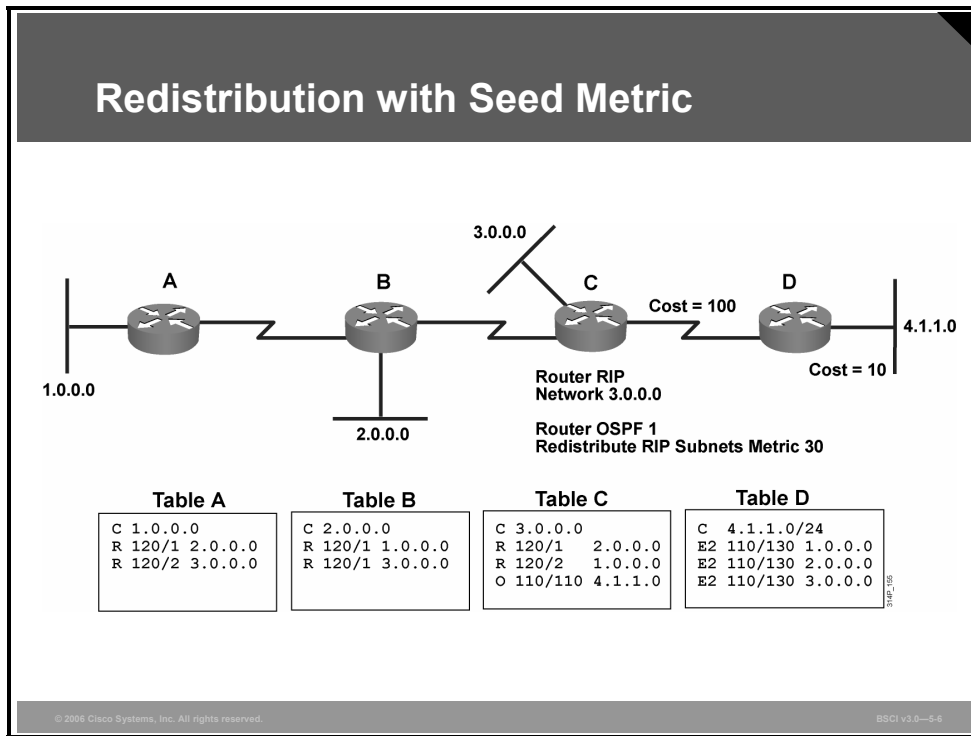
Redistribution with Seed Metric

3.0.0.0

A

B

C

D

Cost = 100

4.1.1.0

Cost = 10

1.0.0.0

2.0.0.0

Router RIP
Network 3.0.0.0

Router OSPF 1
Redistribute RIP Subnets Metric 30

Table A

C 1.0.0.0
R 120/1 2.0.0.0
R 120/2 3.0.0.0

Table B

C 2.0.0.0
R 120/1 1.0.0.0
R 120/1 3.0.0.0

Table C

C 3.0.0.0
R 120/1 2.0.0.0
R 120/2 1.0.0.0
O 110/110 4.1.1.0

Table D

C 4.1.1.0/24
E2 110/130 1.0.0.0
E2 110/130 2.0.0.0
E2 110/130 3.0.0.0

314P_155

© 2006 Cisco Systems, Inc. All rights reserved.

BSCI v3.0—5-6